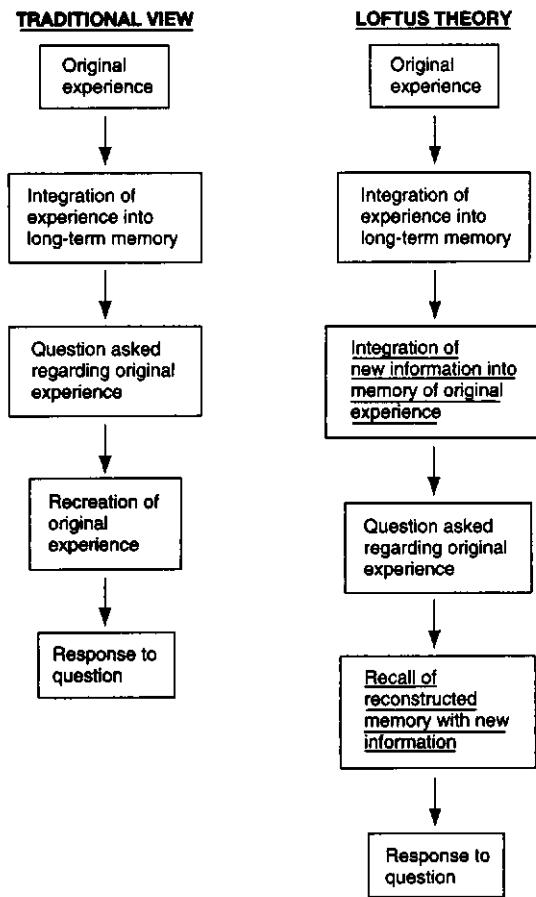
TRADITIONAL VIEW

Original experience

Integration of experience into long-term memory

Question asked regarding original experience

Recreation of original experience

Response to question

LOFTUS THEORY

Original experience

Integration of experience into long-term memory

Integration of new information into memory of original experience

Question asked regarding original experience

Recall of reconstructed memory with new information

Response to question